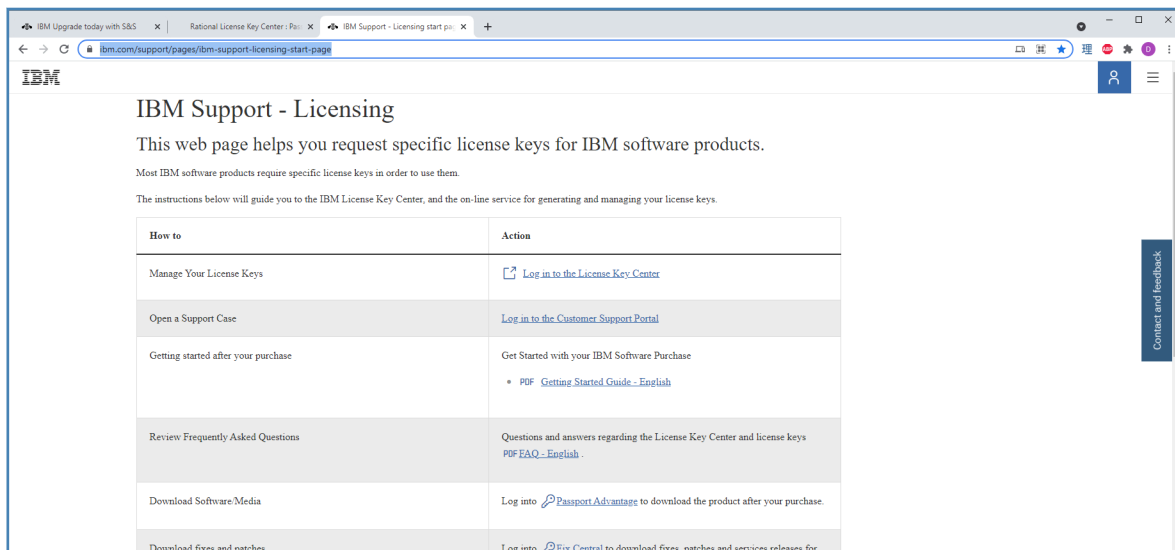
IBM Upgrade today with S&S ×
Rational License Key Center : Pas ×
IBM Support - Licensing start pa ×
+

ibm.com/support/pages/ibm-support-licensing-start-page

IBM

IBM Support - Licensing

This web page helps you request specific license keys for IBM software products.

Most IBM software products require specific license keys in order to use them.

The instructions below will guide you to the IBM License Key Center, and the on-line service for generating and managing your license keys.

| How to | Action |
|---|---|
| Manage Your License Keys | Log in to the License Key Center |
| Open a Support Case | Log in to the Customer Support Portal |
| Getting started after your purchase | Get Started with your IBM Software Purchase<br>• PDF Getting Started Guide - English |
| Review Frequently Asked Questions | Questions and answers regarding the License Key Center and license keys<br>PDF FAQ - English . |
| Download Software/Media | Log into Passport Advantage to download the product after your purchase. |
| Download fixes and patches | Log into Fix Central to download fixes, patches and services releases for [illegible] |

Contact and feedback